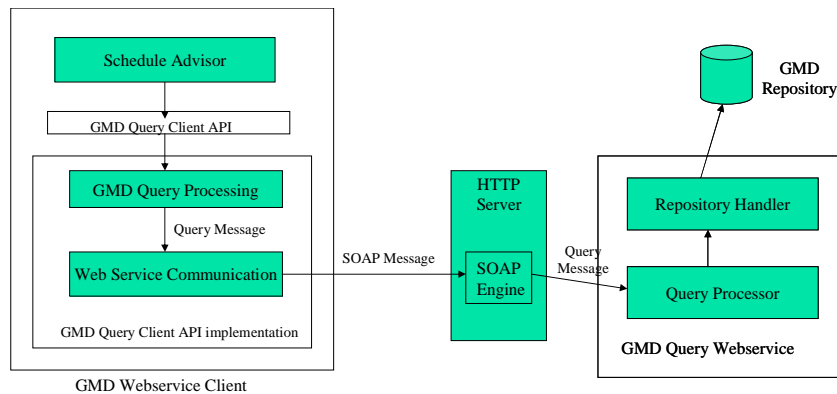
Schedule Advisor

GMD Query Client API

GMD Query Processing

Query Message

Web Service Communication

GMD Query Client API implementation

GMD Webservice Client

SOAP Message

HTTP Server

SOAP Engine

Query Message

GMD Repository

Repository Handler

Query Processor

GMD Query Webservice